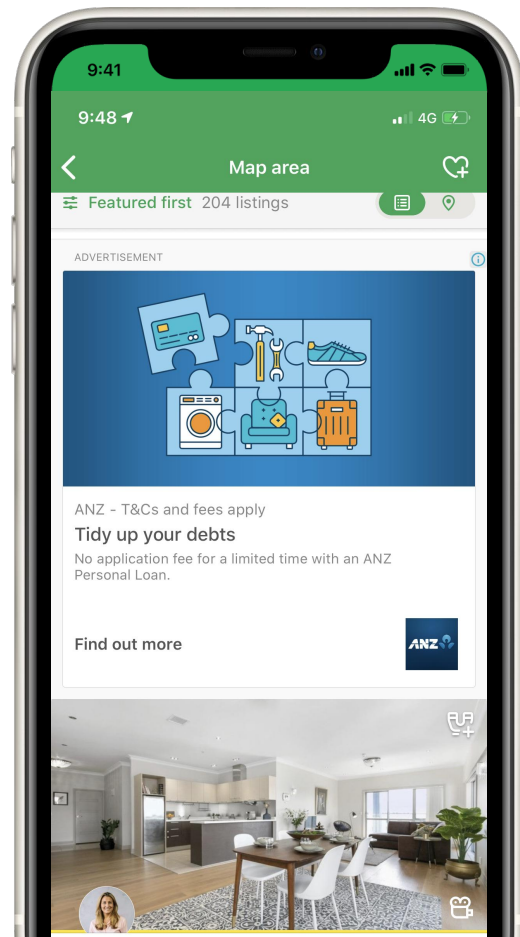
9:41

9:48

4G

Map area

Featured first 204 listings

ADVERTISEMENT

ANZ - T&Cs and fees apply

Tidy up your debts

No application fee for a limited time with an ANZ Personal Loan.

Find out more

ANZ